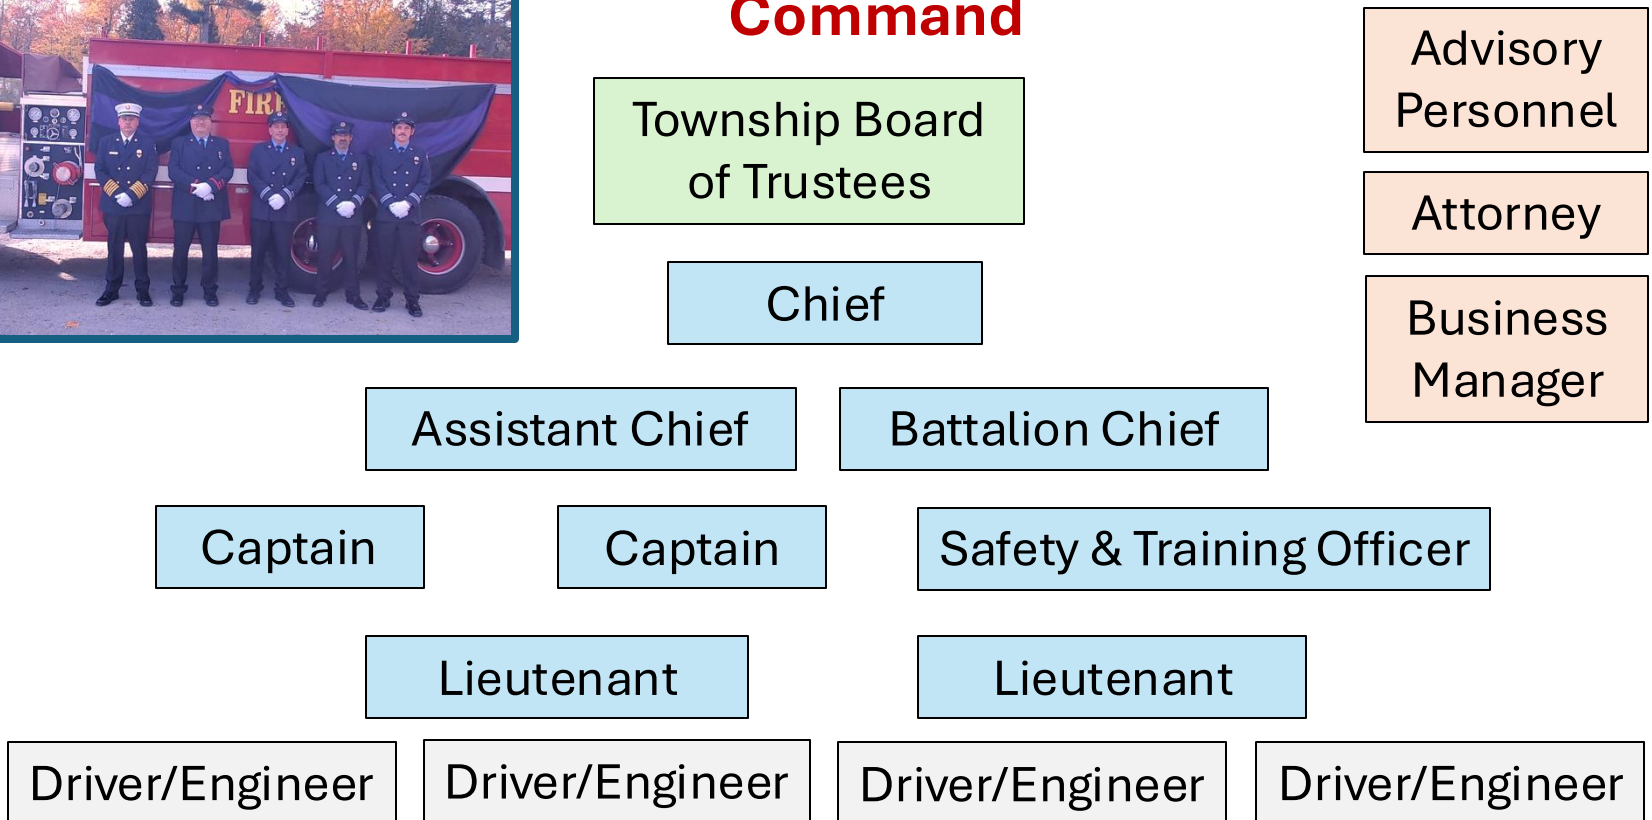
FIRE

Command

Township Board of Trustees

Advisory Personnel

Attorney

Business Manager

Chief

Assistant Chief

Battalion Chief

Captain

Captain

Safety & Training Officer

Lieutenant

Lieutenant

Driver/Engineer

Driver/Engineer

Driver/Engineer

Driver/Engineer